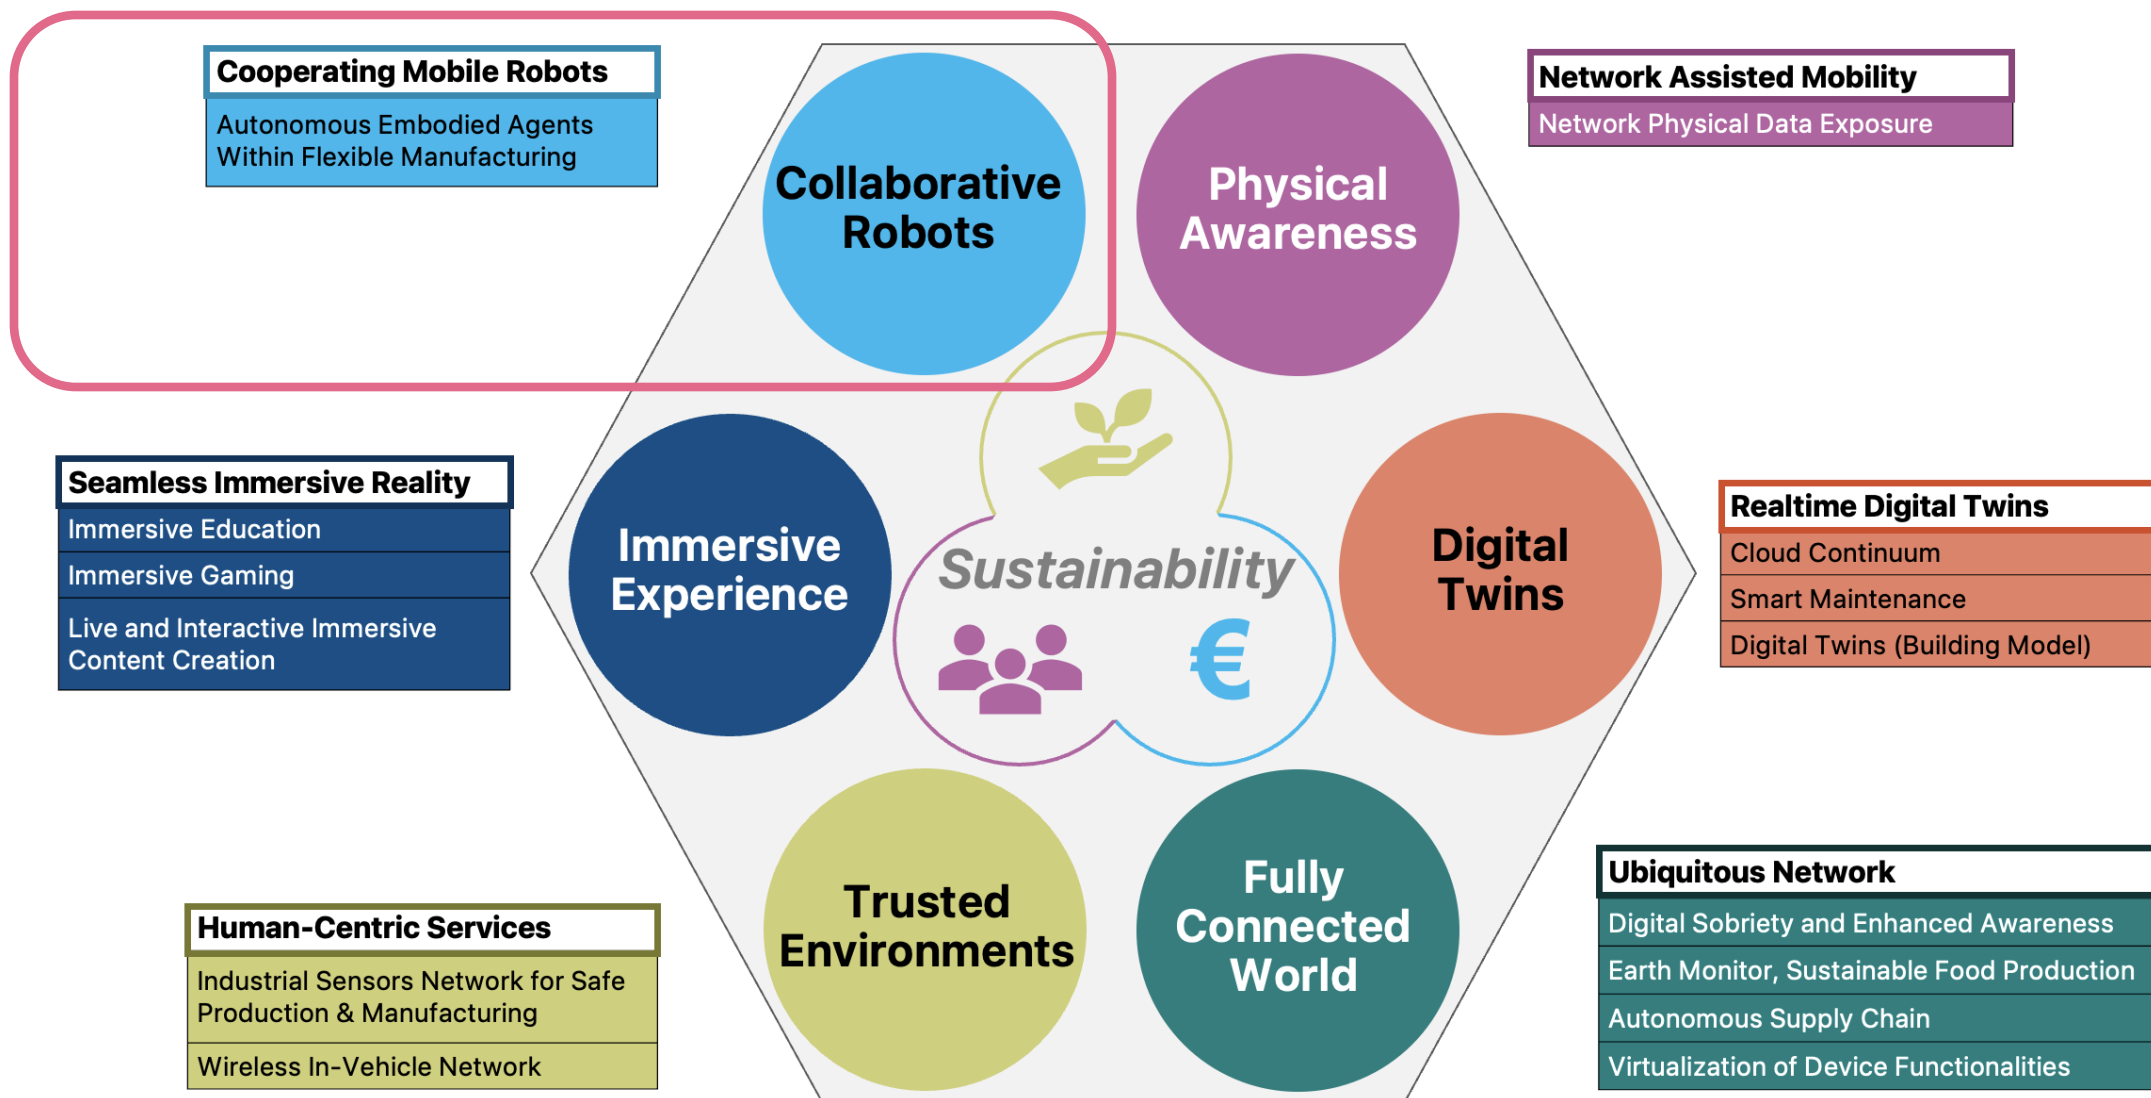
Cooperating Mobile Robots

Autonomous Embodied Agents Within Flexible Manufacturing

Collaborative Robots

Physical Awareness

Network Assisted Mobility

Network Physical Data Exposure

Seamless Immersive Reality

Immersive Education

Immersive Gaming

Live and Interactive Immersive Content Creation

Immersive Experience

Sustainability

€

Digital Twins

Realtime Digital Twins

Cloud Continuum

Smart Maintenance

Digital Twins (Building Model)

Trusted Environments

Fully Connected World

Ubiquitous Network

Digital Sobriety and Enhanced Awareness

Earth Monitor, Sustainable Food Production

Autonomous Supply Chain

Virtualization of Device Functionalities

Human-Centric Services

Industrial Sensors Network for Safe Production & Manufacturing

Wireless In-Vehicle Network